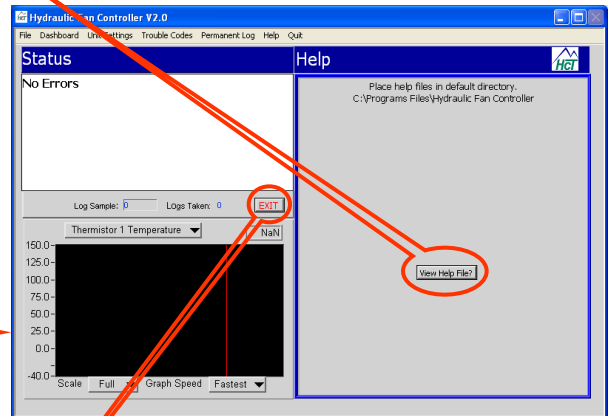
Hydraulic Fan Controller V2.0

File Dashboard Unit Settings Trouble Codes Permanent Log Help Quit

Status

No Errors

Log Sample: 0 LOgs Taken: 0 EXIT

Thermistor 1 Temperature NaN

150.0
125.0
100.0
75.0
50.0
25.0
0.0
-40.0

Scale Full Graph Speed Fastest

Help

HCI

Place help files in default directory.
C:\Programs Files\Hydraulic Fan Controller

View Help File?